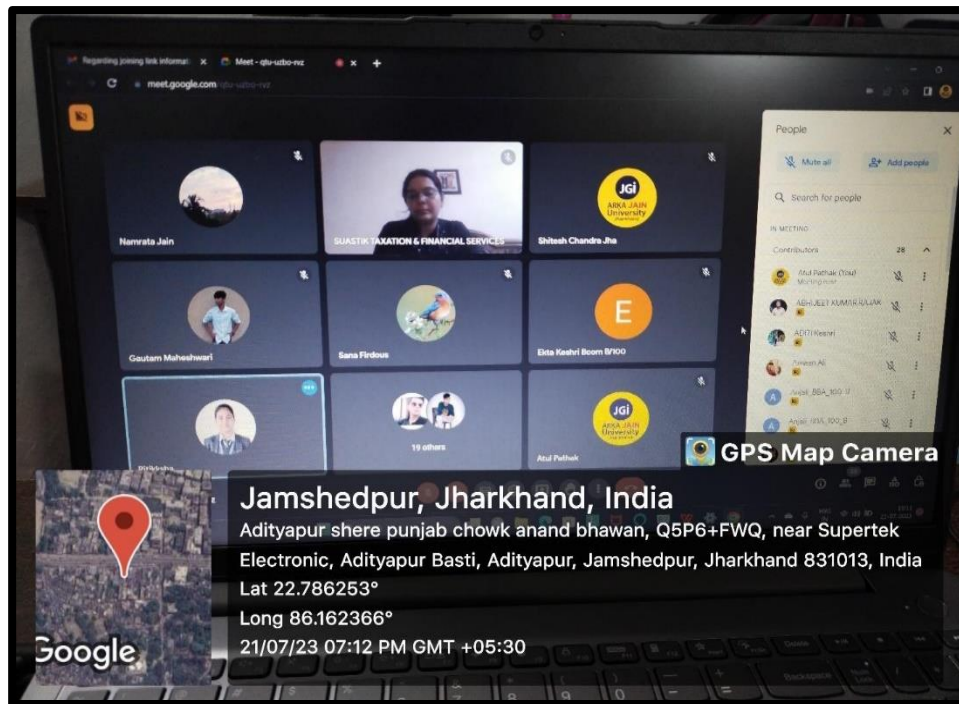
Regarding joining link informat × Meet - qtu-uzbo-rvz × +

meet.google.com/qtu-uzbo-rvz

Namrata Jain

SVASTIK TAXATION & FINANCIAL SERVICES

JGi ARKA JAIN University Jharkhand

Shitesh Chandra Jha

Gautam Maheshwari

Sana Firdous

E

Ekta Keshri Bcom B/100

19 others

JGi ARKA JAIN University

Atul Pathak

People

Mute all

Add people

Search for people

IN MEETING

Contributors 28

Atul Pathak (You) Meeting host

ABHIJEET KUMAR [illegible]

ADITI Kesari

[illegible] Ali

Anjali_BBA_100_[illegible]

Anjali_BBA_100_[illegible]

GPS Map Camera

Jamshedpur, Jharkhand, India

Adityapur shere punjab chowk anand bhawan, Q5P6+FWQ, near Supertek Electronic, Adityapur Basti, Adityapur, Jamshedpur, Jharkhand 831013, India

Lat 22.786253°

Long 86.162366°

21/07/23 07:12 PM GMT +05:30

Google